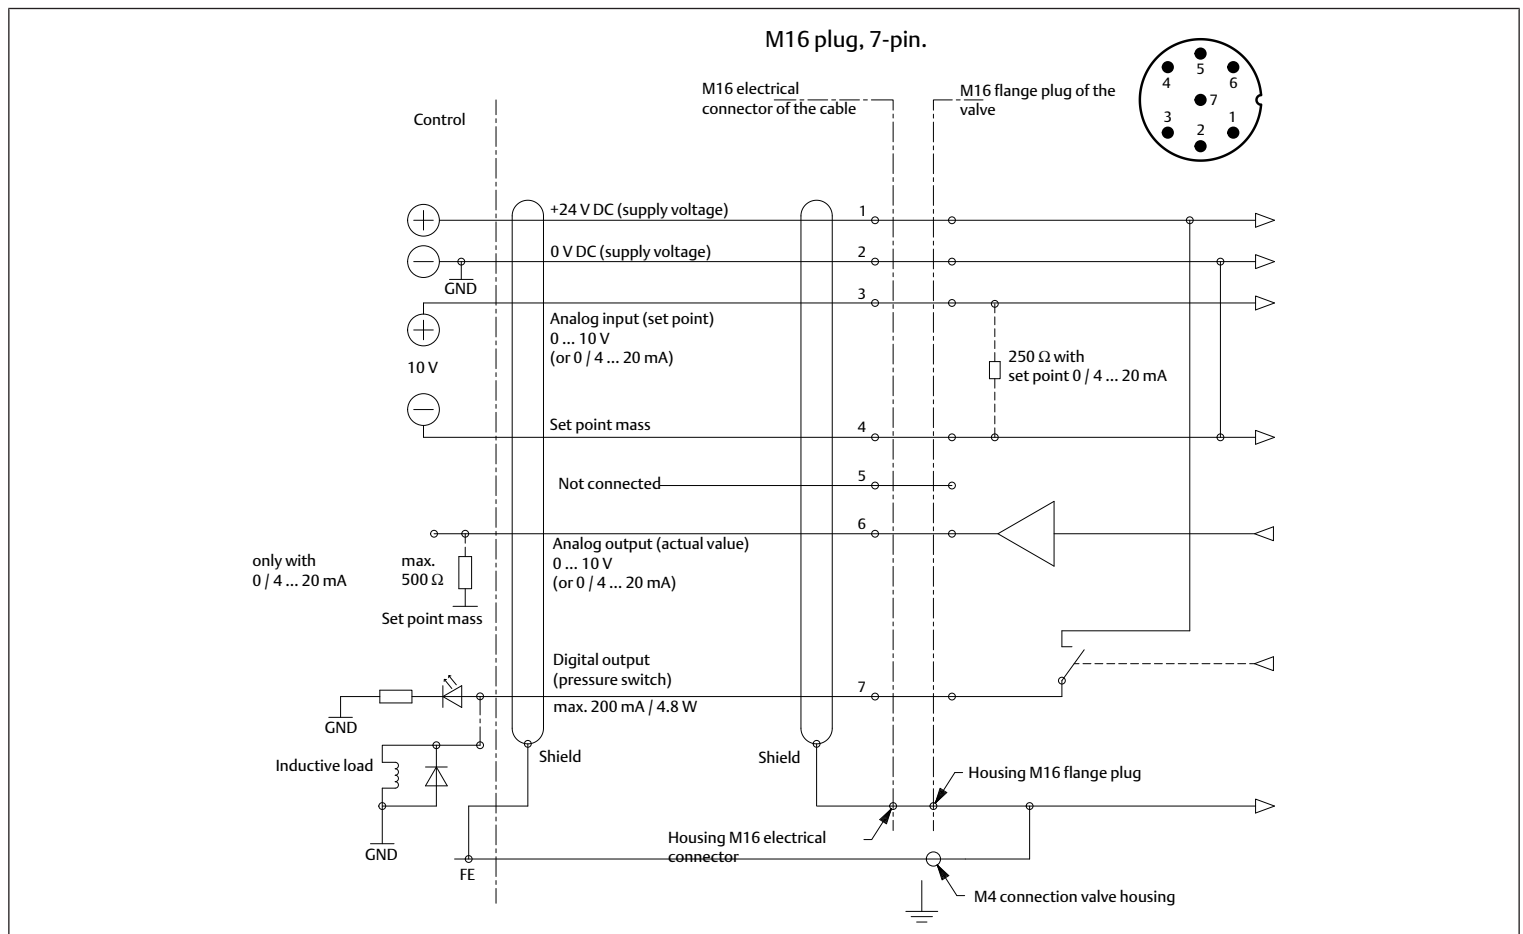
M16 plug, 7-pin.

M16 electrical connector of the cable

M16 flange plug of the valve

4 5 6 7 3 2 1

Control

+24 V DC (supply voltage)

1

0 V DC (supply voltage)

2

GND

3

Analog input (set point)
0 ... 10 V
(or 0 / 4 ... 20 mA)

10 V

250 Ω with set point 0 / 4 ... 20 mA

Set point mass

4

Not connected

5

6

Analog output (actual value)
0 ... 10 V
(or 0 / 4 ... 20 mA)

only with 0 / 4 ... 20 mA

max. 500 Ω

Set point mass

Digital output (pressure switch)

max. 200 mA / 4.8 W

7

GND

Inductive load

Shield

Shield

Housing M16 flange plug

GND

FE

Housing M16 electrical connector

M4 connection valve housing